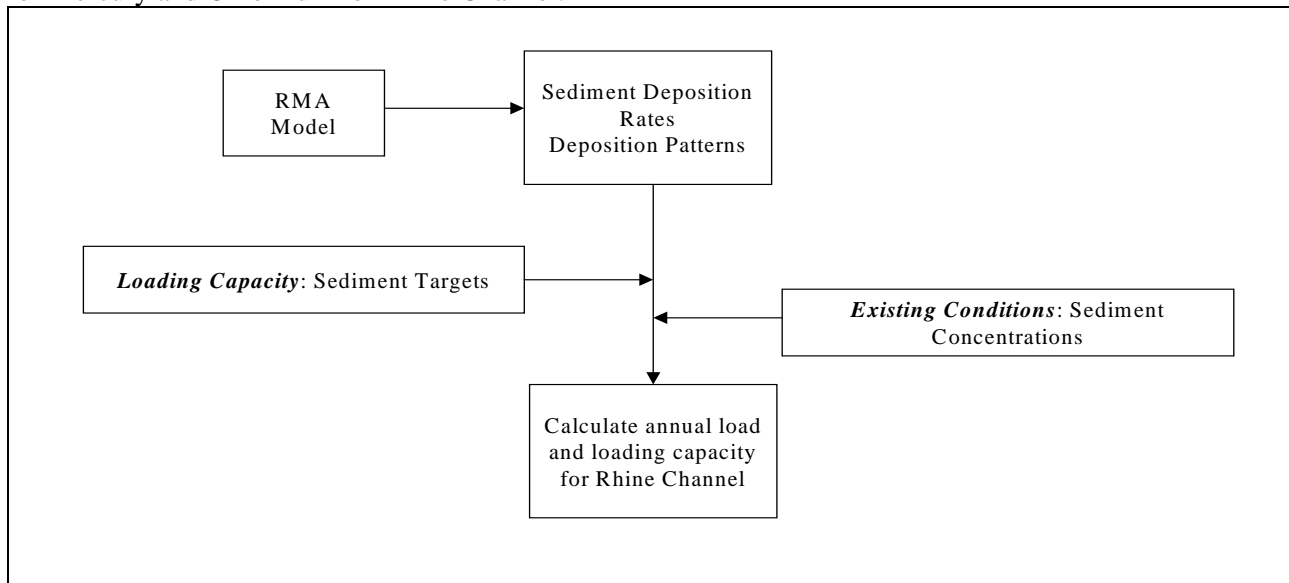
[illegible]

RMA Model

Sediment Deposition Rates Deposition Patterns

*Loading Capacity*: Sediment Targets

*Existing Conditions*: Sediment Concentrations

Calculate annual load and loading capacity for Rhine Channel